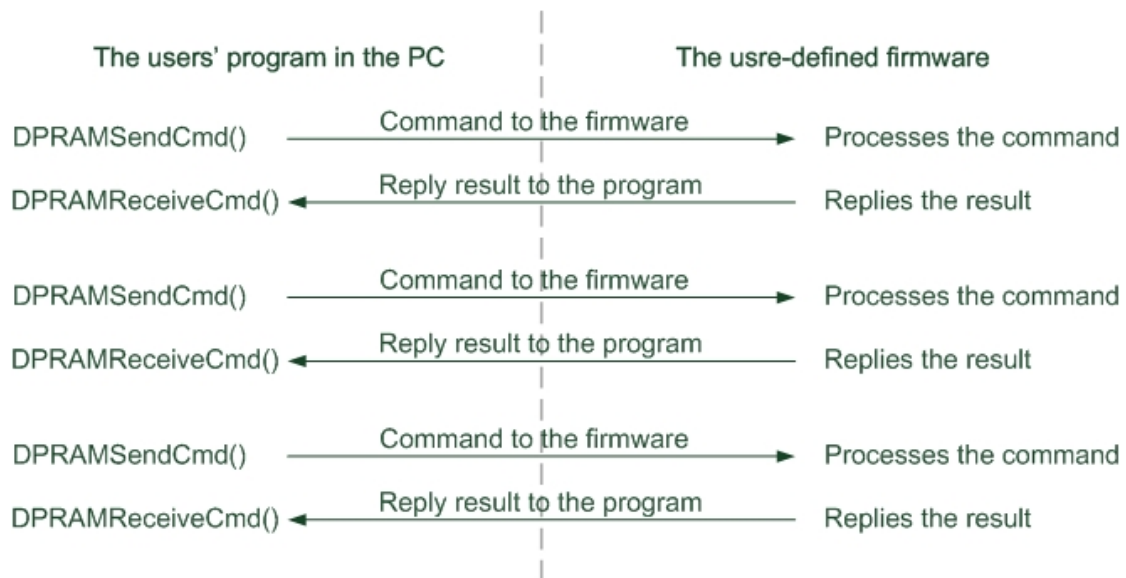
The users' program in the PC

The usre-defined firmware

DPRAMSendCmd()

Command to the firmware

Processes the command

DPRAMReceiveCmd()

Reply result to the program

Replies the result

DPRAMSendCmd()

Command to the firmware

Processes the command

DPRAMReceiveCmd()

Reply result to the program

Replies the result

DPRAMSendCmd()

Command to the firmware

Processes the command

DPRAMReceiveCmd()

Reply result to the program

Replies the result